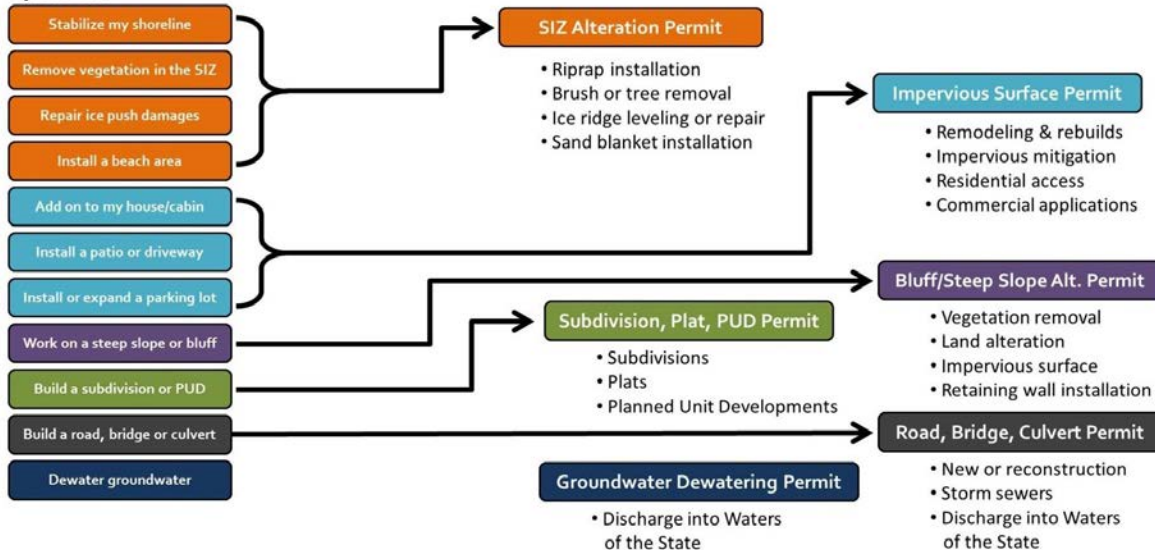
Stabilize my shoreline
Remove vegetation in the SIZ
Repair ice push damages
Install a beach area
Add on to my house/cabin
Install a patio or driveway
Install or expand a parking lot
Work on a steep slope or bluff
Build a subdivision or PUD
Build a road, bridge or culvert
Dewater groundwater

SIZ Alteration Permit
• Riprap installation
• Brush or tree removal
• Ice ridge leveling or repair
• Sand blanket installation

Impervious Surface Permit
• Remodeling & rebuilds
• Impervious mitigation
• Residential access
• Commercial applications

Bluff/Steep Slope Alt. Permit
• Vegetation removal
• Land alteration
• Impervious surface
• Retaining wall installation

Subdivision, Plat, PUD Permit
• Subdivisions
• Plats
• Planned Unit Developments

Road, Bridge, Culvert Permit
• New or reconstruction
• Storm sewers
• Discharge into Waters of the State

Groundwater Dewatering Permit
• Discharge into Waters of the State